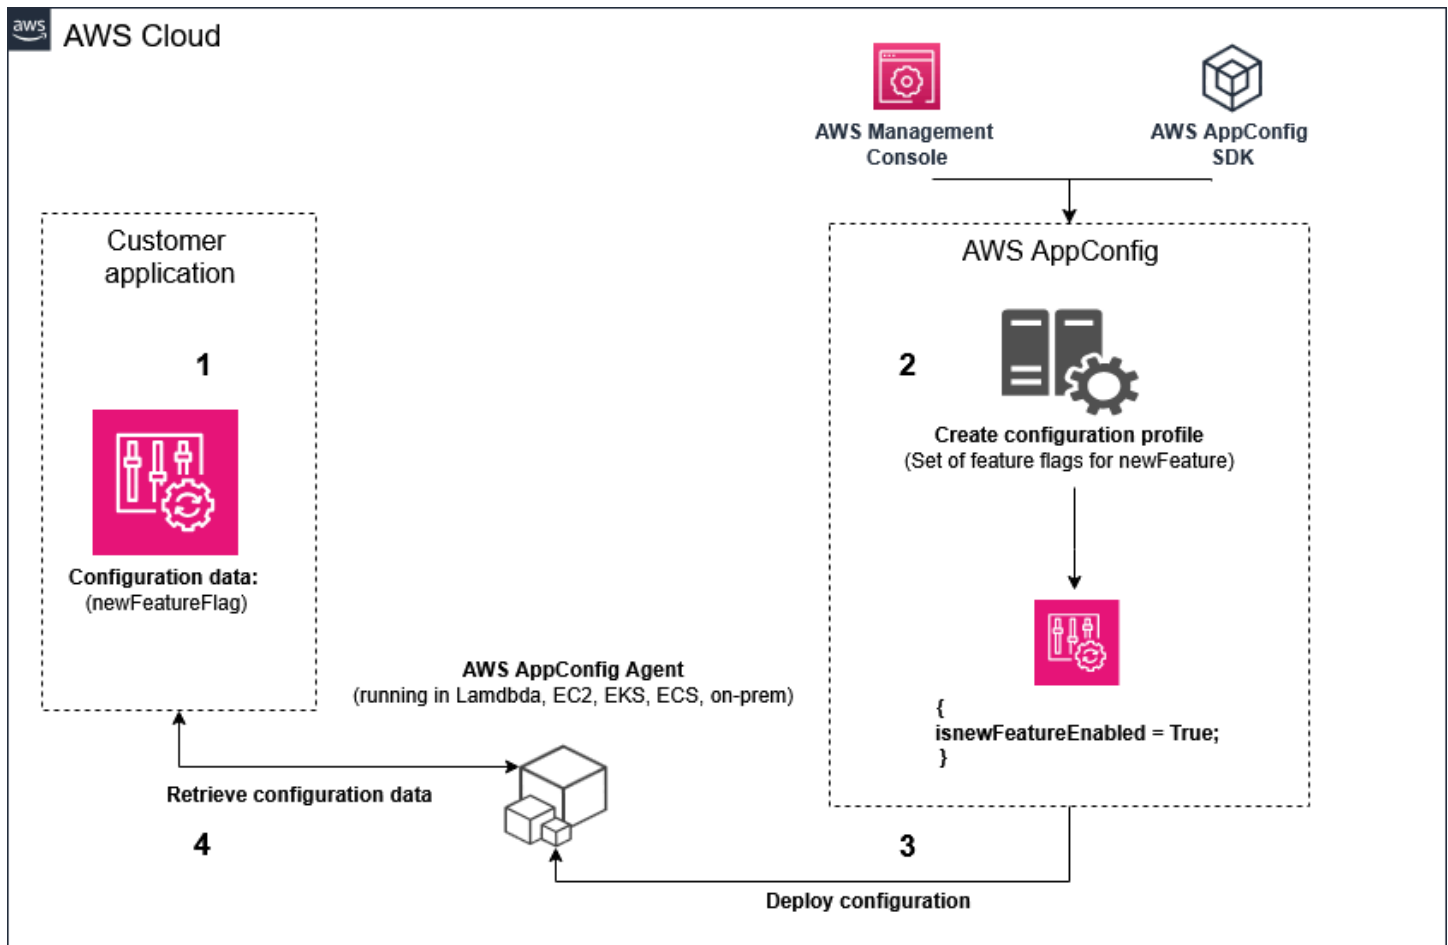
aws AWS Cloud

AWS Management Console

AWS AppConfig SDK

Customer application

1

Configuration data:
(newFeatureFlag)

AWS AppConfig

2

Create configuration profile
(Set of feature flags for newFeature)

{
isnewFeatureEnabled = True;
}

AWS AppConfig Agent
(running in Lamdbda, EC2, EKS, ECS, on-prem)

Retrieve configuration data

4

3

Deploy configuration